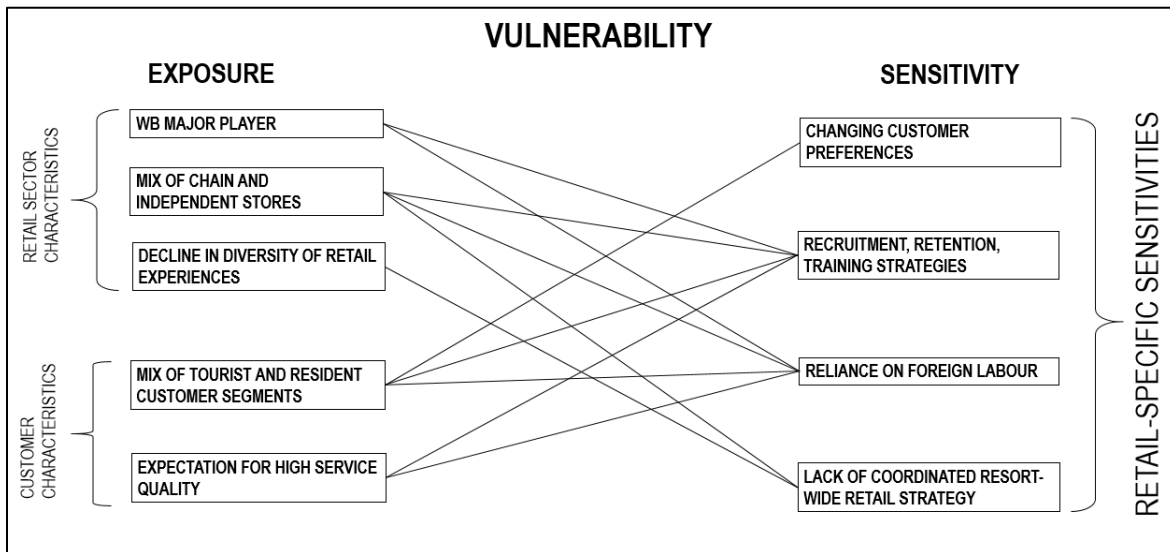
VULNERABILITY

EXPOSURE

SENSITIVITY

RETAIL SECTOR CHARACTERISTICS

WB MAJOR PLAYER

MIX OF CHAIN AND INDEPENDENT STORES

DECLINE IN DIVERSITY OF RETAIL EXPERIENCES

CUSTOMER CHARACTERISTICS

MIX OF TOURIST AND RESIDENT CUSTOMER SEGMENTS

EXPECTATION FOR HIGH SERVICE QUALITY

CHANGING CUSTOMER PREFERENCES

RECRUITMENT, RETENTION, TRAINING STRATEGIES

RELIANCE ON FOREIGN LABOUR

LACK OF COORDINATED RESORT-WIDE RETAIL STRATEGY

RETAIL-SPECIFIC SENSITIVITIES